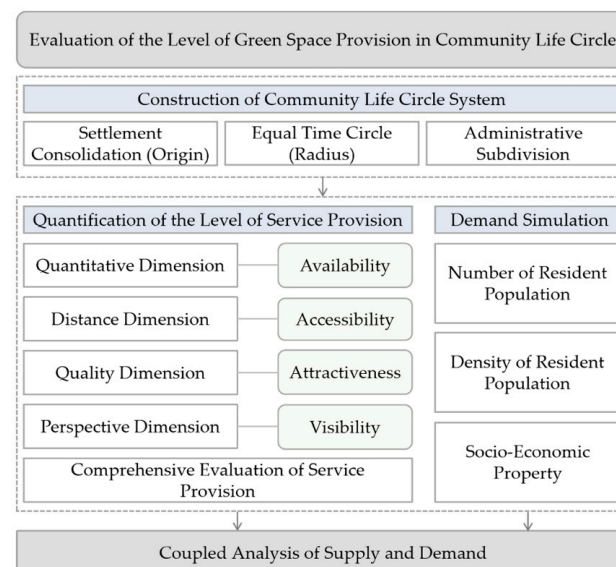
Evaluation of the Level of Green Space Provision in Community Life Circle

Construction of Community Life Circle System

Settlement Consolidation (Origin)

Equal Time Circle (Radius)

Administrative Subdivision

Quantification of the Level of Service Provision

Quantitative Dimension

Availability

Distance Dimension

Accessibility

Quality Dimension

Attractiveness

Perspective Dimension

Visibility

Comprehensive Evaluation of Service Provision

Demand Simulation

Number of Resident Population

Density of Resident Population

Socio-Economic Property

Coupled Analysis of Supply and Demand